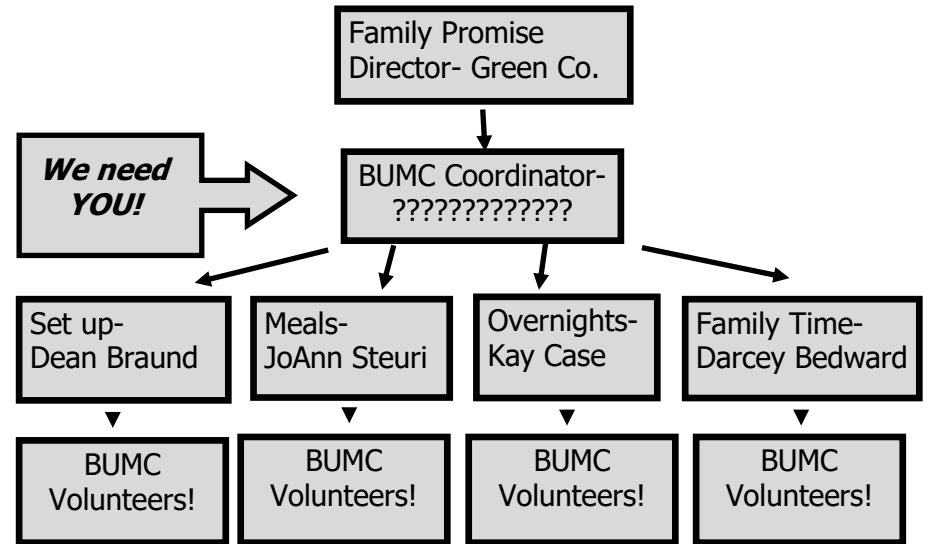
Family Promise Director- Green Co.

We need YOU!

BUMC Coordinator- ?????????????

Set up- Dean Braund

Meals- JoAnn Steuri

Overnights- Kay Case

Family Time- Darcey Bedward

BUMC Volunteers!

BUMC Volunteers!

BUMC Volunteers!

BUMC Volunteers!